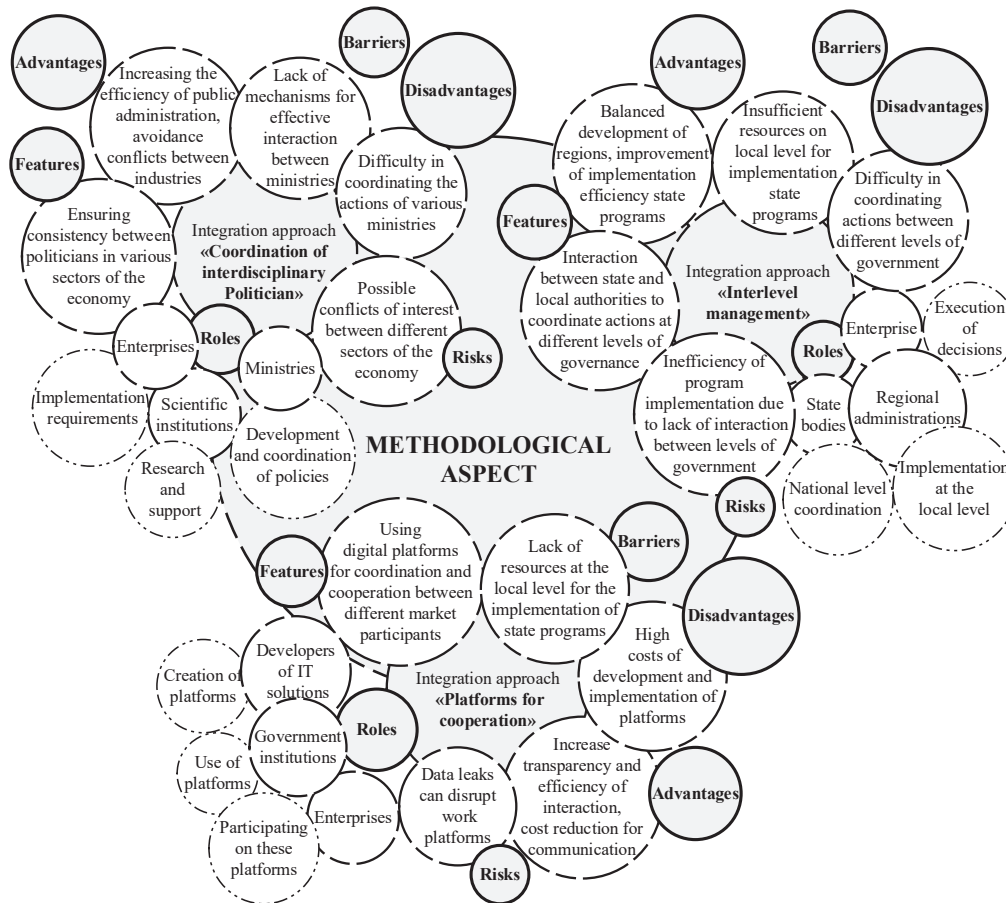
Advantages

Increasing the efficiency of public administration, avoidance conflicts between industries

Barriers

Lack of mechanisms for effective interaction between ministries

Disadvantages

Difficulty in coordinating the actions of various ministries

Features

Ensuring consistency between politicians in various sectors of the economy

Integration approach «Coordination of interdisciplinary Politician»

Possible conflicts of interest between different sectors of the economy

Risks

Enterprises

Roles

Ministries

Implementation requirements

Scientific institutions

Development and coordination of policies

Research and support

Advantages

Balanced development of regions, improvement of implementation efficiency state programs

Barriers

Insufficient resources on local level for implementation state programs

Disadvantages

Difficulty in coordinating actions between different levels of government

Features

Interaction between state and local authorities to coordinate actions at different levels of governance

Integration approach «Interlevel management»

Enterprise

Execution of decisions

Roles

Inefficiency of program implementation due to lack of interaction between levels of government

State bodies

Regional administrations

National level coordination

Implementation at the local level

Risks

METHODOLOGICAL ASPECT

Features

Using digital platforms for coordination and cooperation between different market participants

Barriers

Lack of resources at the local level for the implementation of state programs

Disadvantages

High costs of development and implementation of platforms

Integration approach «Platforms for cooperation»

Creation of platforms

Developers of IT solutions

Roles

Government institutions

Use of platforms

Participating on these platforms

Enterprises

Data leaks can disrupt work platforms

Increase transparency and efficiency of interaction, cost reduction for communication

Advantages

Risks